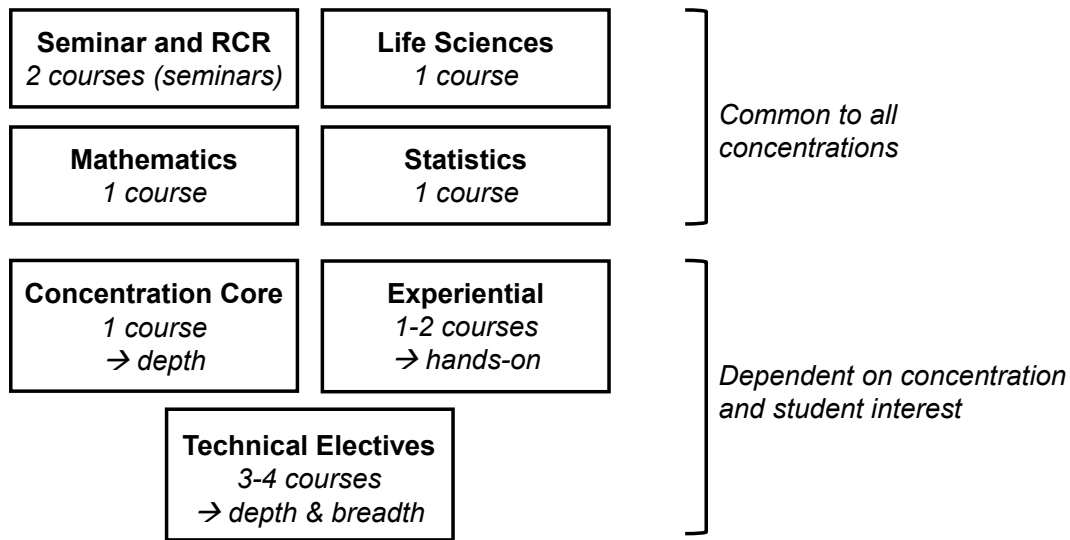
Seminar and RCR
2 courses (seminars)

Life Sciences
1 course

Mathematics
1 course

Statistics
1 course

Common to all concentrations

Concentration Core
1 course
→ depth

Experiential
1-2 courses
→ hands-on

Technical Electives
3-4 courses
→ depth & breadth

Dependent on concentration and student interest